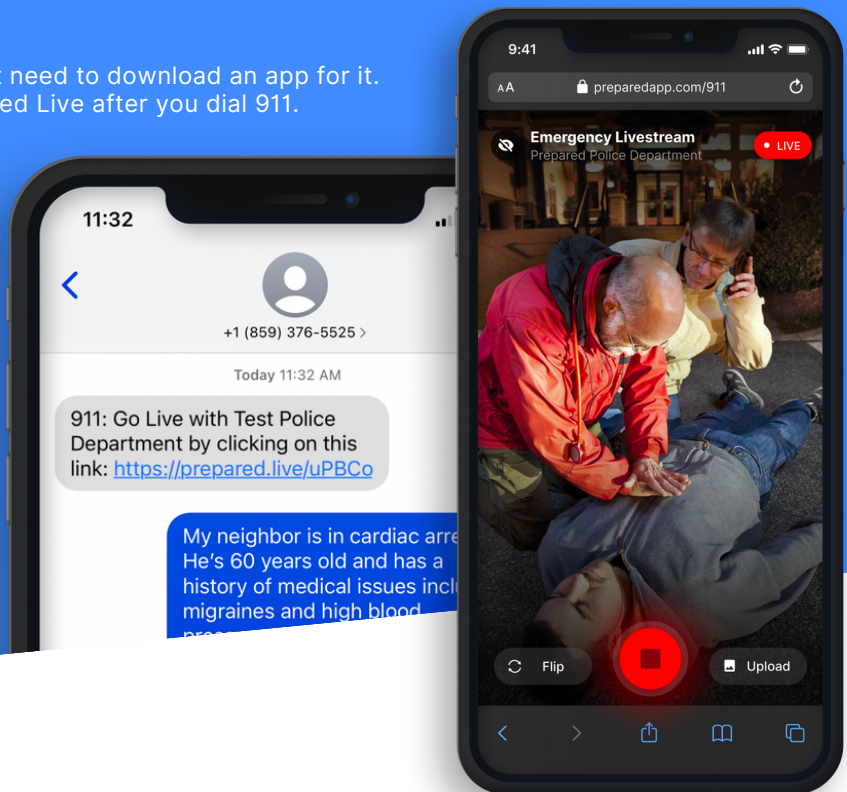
t need to download an app for it. ed Live after you dial 911.

11:32

<

+1 (859) 376-5525 >

Today 11:32 AM

911: Go Live with Test Police Department by clicking on this link: https://prepared.live/uPBCo

My neighbor is in cardiac arre He's 60 years old and has a history of medical issues incl migraines and high blood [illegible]

9:41

AA preparedapp.com/911

Emergency Livestream
Prepared Police Department

LIVE

Flip

Upload